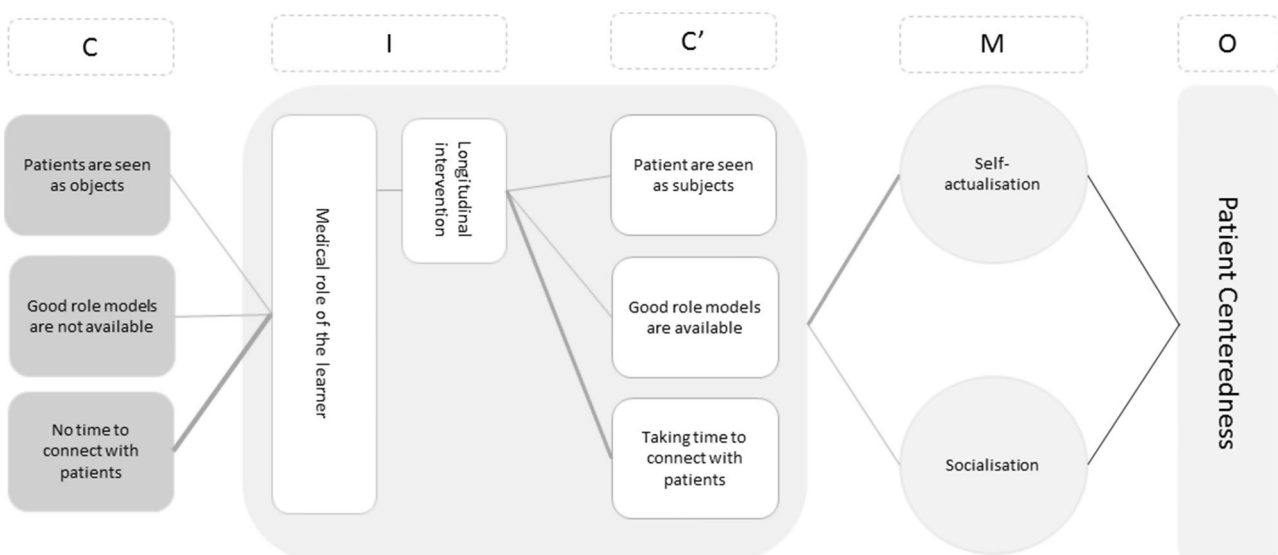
C

I

C'

M

O

Patients are seen as objects

Good role models are not available

No time to connect with patients

Medical role of the learner

Longitudinal intervention

Patient are seen as subjects

Good role models are available

Taking time to connect with patients

Self-actualisation

Socialisation

Patient Centeredness